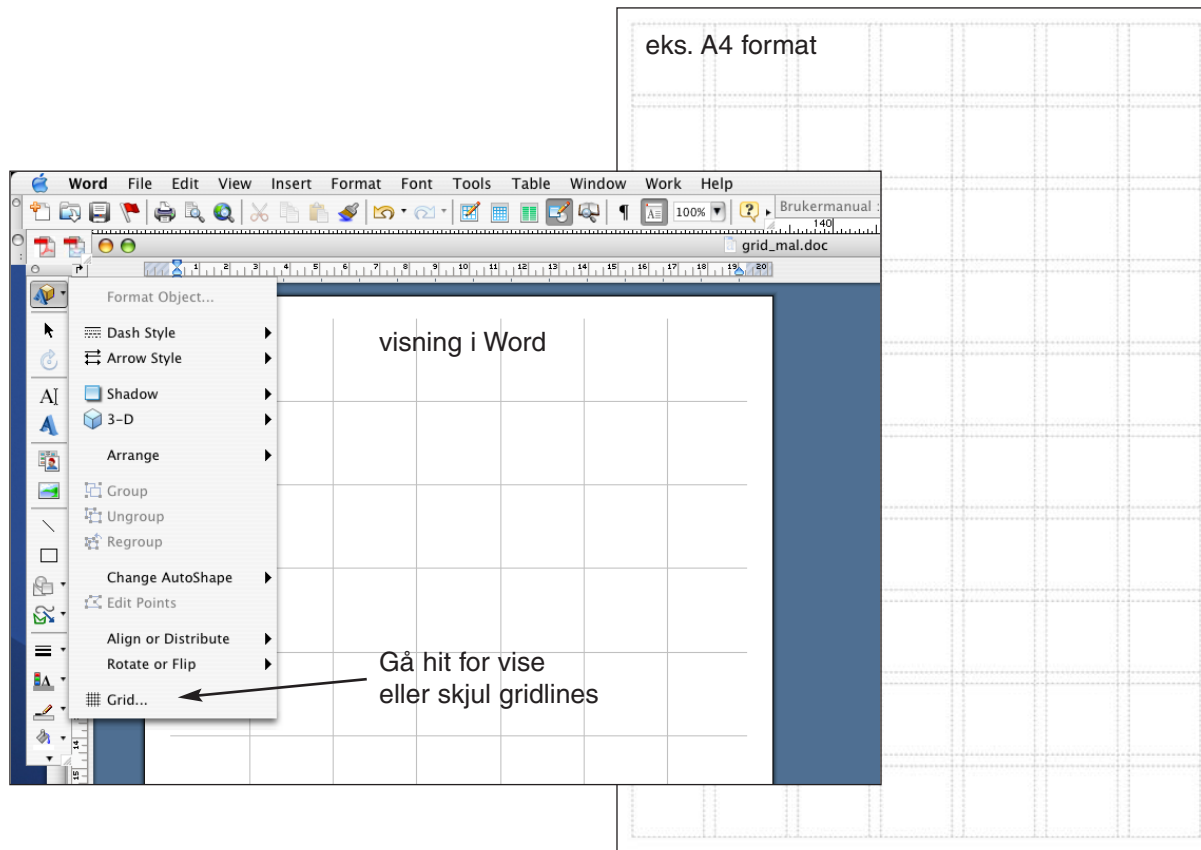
eks. A4 format

Word File Edit View Insert Format Font Tools Table Window Work Help

100%

Brukermanual

140

grid_mal.doc

1 2 3 4 5 6 7 8 9 10 11 12 13 14 15 16 17 18 19 20

Format Object...

Dash Style

Arrow Style

Shadow

3-D

Arrange

Group

Ungroup

Regroup

Change AutoShape

Edit Points

Align or Distribute

Rotate or Flip

Grid...

visning i Word

Gå hit for vise eller skjul gridlines

14

15